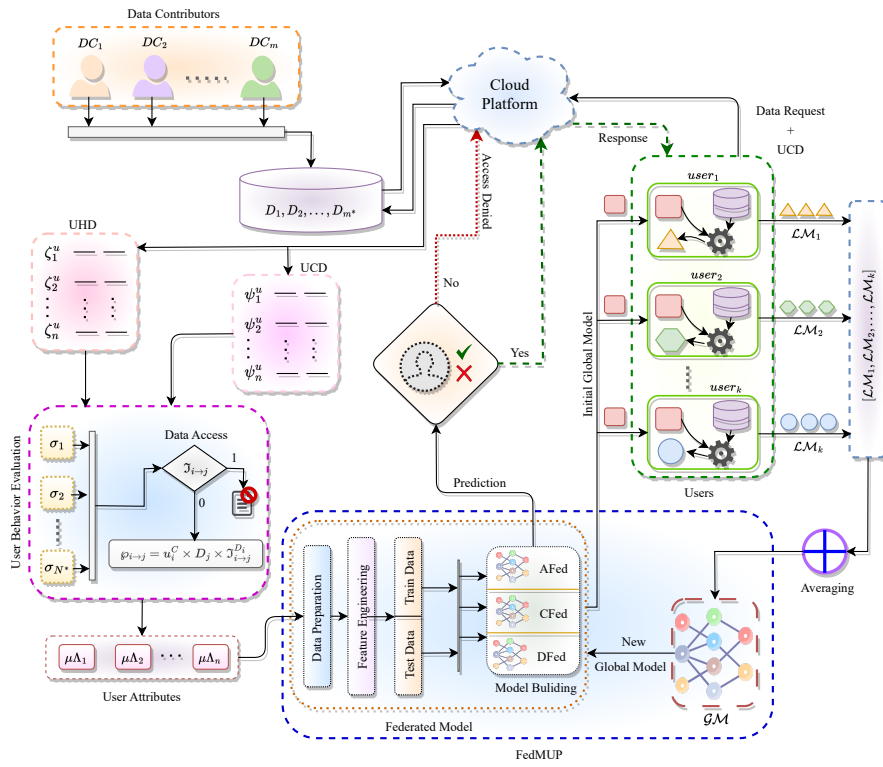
Data Contributors

$DC_1$ $DC_2$ $DC_m$

Cloud Platform

$D_1, D_2, \ldots, D_{m^*}$

Data Request + UCD

Response

Access Denied

UHD

$\zeta_1^u$ $\zeta_2^u$ $\zeta_n^u$

UCD

$\psi_1^u$ $\psi_2^u$ $\psi_n^u$

No

Yes

Initial Global Model

$user_1$

$\mathcal{LM}_1$

$user_2$

$\mathcal{LM}_2$

$user_k$

$\mathcal{LM}_k$

$[\mathcal{LM}_1, \mathcal{LM}_2, \ldots, \mathcal{LM}_k]$

Users

User Behavior Evaluation

$\sigma_1$ $\sigma_2$ $\sigma_{N^*}$

Data Access

$\mathfrak{I}_{i\to j}$

1

0

$\wp_{i\to j} = u_i^C \times D_j \times \mathfrak{I}_{i\to j}^{D_i}$

Prediction

Averaging

Data Preparation

Feature Engineering

Train Data

Test Data

AFed

CFed

DFed

Model Buliding

New Global Model

$\mathcal{GM}$

$\mu\Lambda_1$ $\mu\Lambda_2$ $\cdots$ $\mu\Lambda_n$

User Attributes

Federated Model

FedMUP